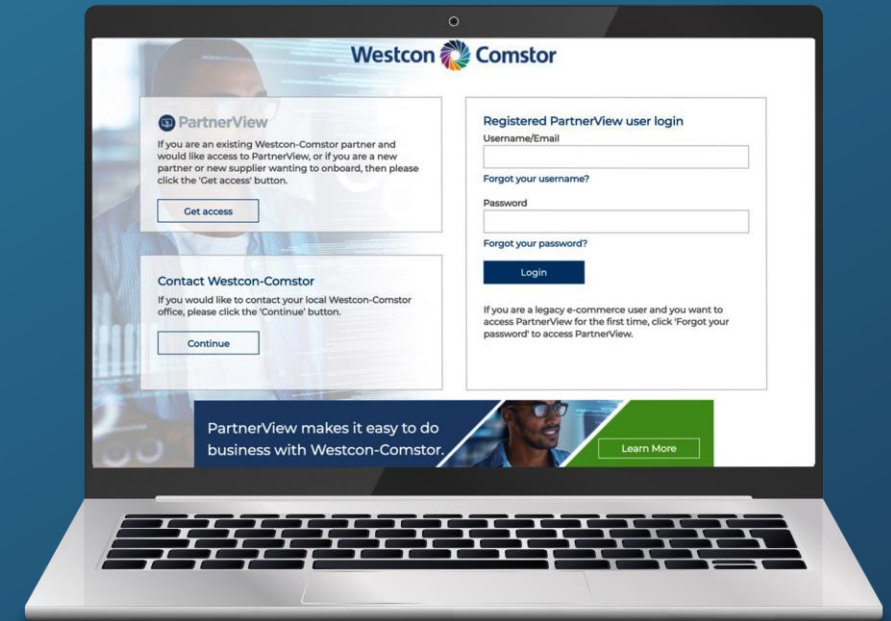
Westcon Comstor

PartnerView

If you are an existing Westcon-Comstor partner and would like access to PartnerView, or if you are a new partner or new supplier wanting to onboard, then please click the 'Get access' button.

Get access

Contact Westcon-Comstor

If you would like to contact your local Westcon-Comstor office, please click the 'Continue' button.

Continue

Registered PartnerView user login

Username/Email

Forgot your username?

Password

Forgot your password?

Login

If you are a legacy e-commerce user and you want to access PartnerView for the first time, click 'Forgot your password' to access PartnerView.

PartnerView makes it easy to do business with Westcon-Comstor.

Learn More